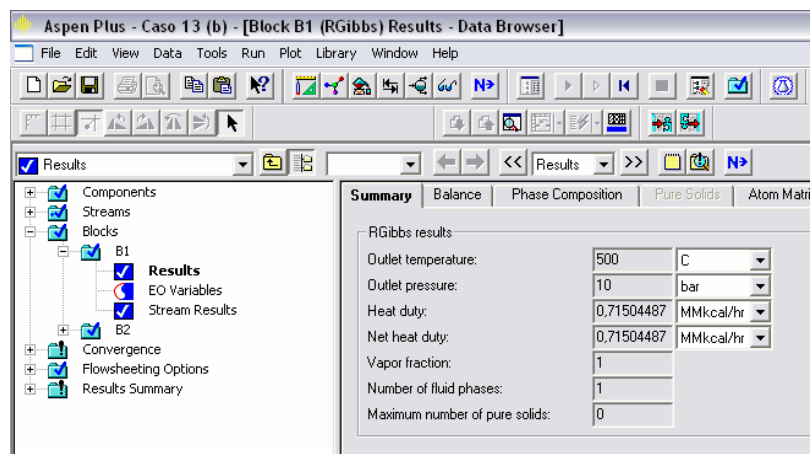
Aspen Plus - Caso 13 (b) - [Block B1 (RGibbs) Results - Data Browser]

File Edit View Data Tools Run Plot Library Window Help

N>

Results

<< Results >> N>

Components
Streams
Blocks
B1
Results
EO Variables
Stream Results
B2
Convergence
Flowsheeting Options
Results Summary

Summary | Balance | Phase Composition | Pure Solids | Atom Matri

RGibbs results

| | | |
|---|---|---|
| Outlet temperature: | 500 | C |
| Outlet pressure: | 10 | bar |
| Heat duty: | 0,71504487 | MMkcal/hr |
| Net heat duty: | 0,71504487 | MMkcal/hr |
| Vapor fraction: | 1 | |
| Number of fluid phases: | 1 | |
| Maximum number of pure solids: | 0 | |